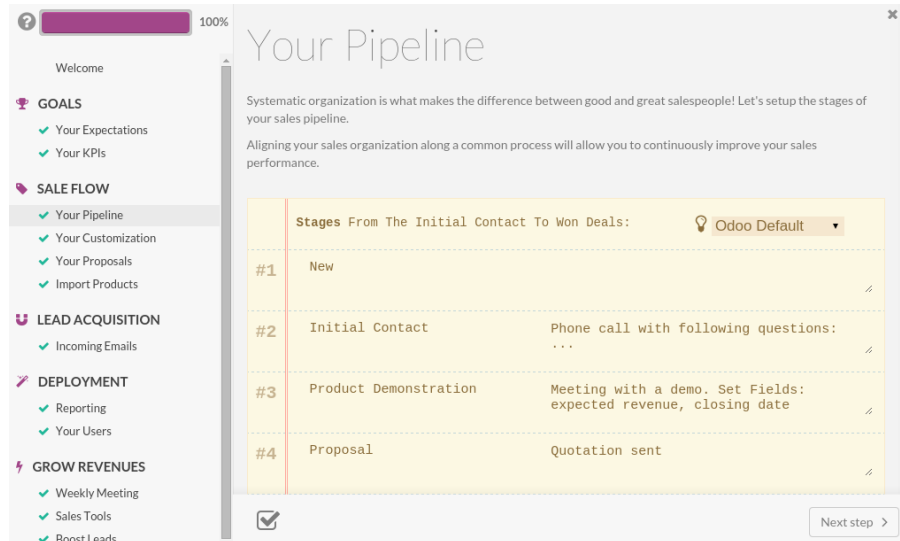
100%

Welcome

GOALS

Your Expectations

Your KPIs

SALE FLOW

Your Pipeline

Your Customization

Your Proposals

Import Products

LEAD ACQUISITION

Incoming Emails

DEPLOYMENT

Reporting

Your Users

GROW REVENUES

Weekly Meeting

Sales Tools

Boost Leads

×

Your Pipeline

Systematic organization is what makes the difference between good and great salespeople! Let's setup the stages of your sales pipeline.

Aligning your sales organization along a common process will allow you to continuously improve your sales performance.

Stages From The Initial Contact To Won Deals: Odoo Default

| | | |
|---|---|---|
| #1 | New | |
| #2 | Initial Contact | Phone call with following questions: ... |
| #3 | Product Demonstration | Meeting with a demo. Set Fields: expected revenue, closing date |
| #4 | Proposal | Quotation sent |

Next step